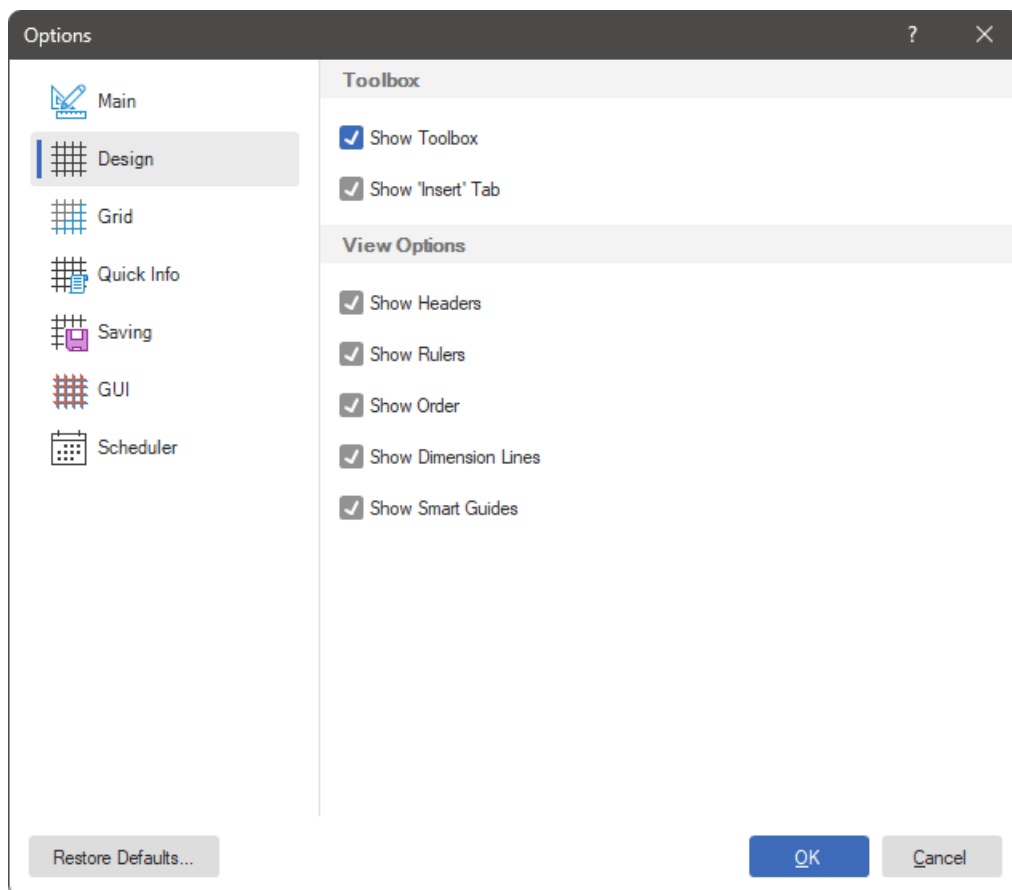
Options

?

Main

Design

Grid

Quick Info

Saving

GUI

Scheduler

Toolbox

Show Toolbox

Show 'Insert' Tab

View Options

Show Headers

Show Rulers

Show Order

Show Dimension Lines

Show Smart Guides

Restore Defaults...

OK

Cancel